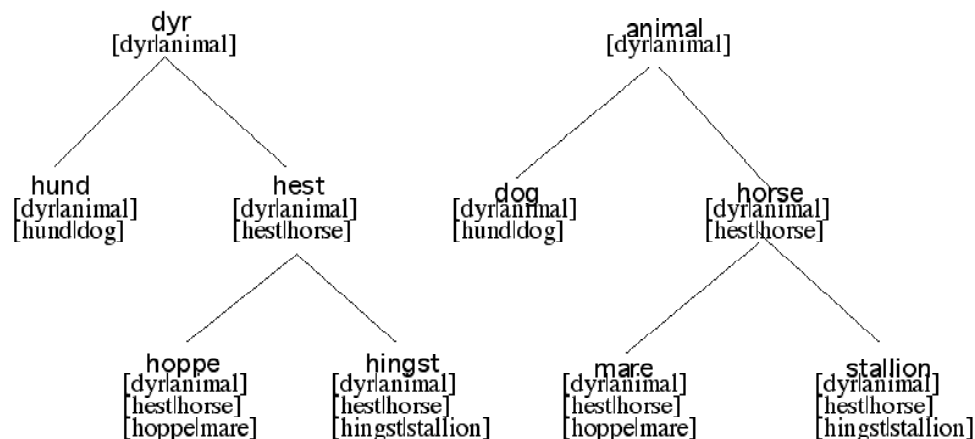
dyr
[dyr|animal]

hund
[dyr|animal]
[hund|dog]

hest
[dyr|animal]
[hest|horse]

hoppe
[dyr|animal]
[hest|horse]
[hoppe|mare]

hingst
[dyr|animal]
[hest|horse]
[hingst|stallion]

animal
[dyr|animal]

dog
[dyr|animal]
[hund|dog]

horse
[dyr|animal]
[hest|horse]

mare
[dyr|animal]
[hest|horse]
[hoppe|mare]

stallion
[dyr|animal]
[hest|horse]
[hingst|stallion]